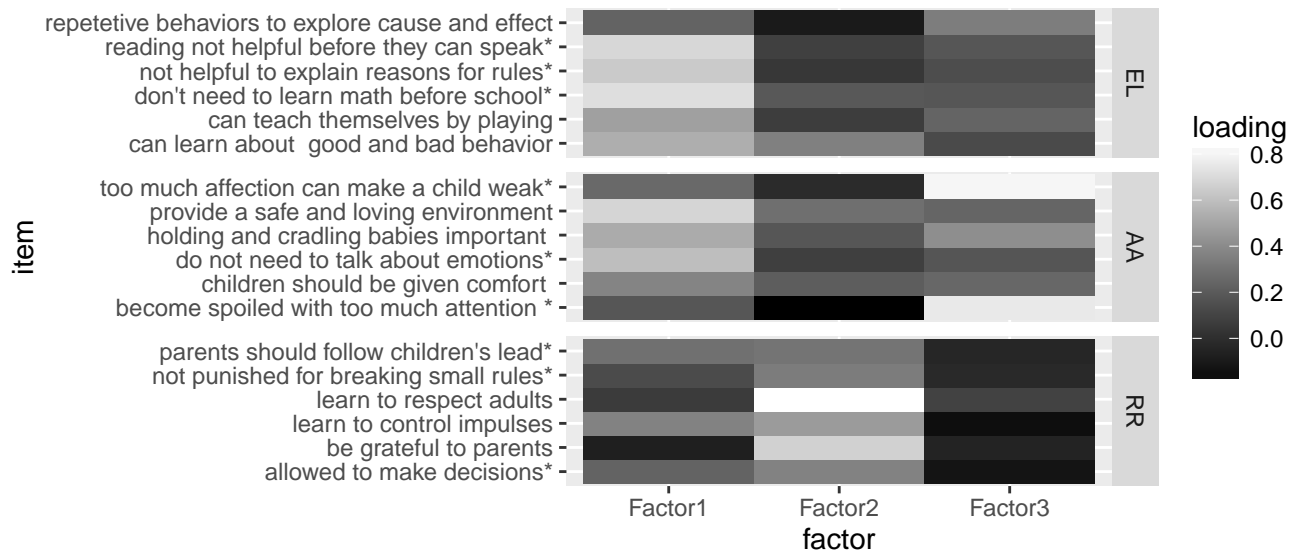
repetetive behaviors to explore cause and effect
reading not helpful before they can speak*
not helpful to explain reasons for rules*
don't need to learn math before school*
can teach themselves by playing
can learn about good and bad behavior

EL

too much affection can make a child weak*
provide a safe and loving environment
holding and cradling babies important
do not need to talk about emotions*
children should be given comfort
become spoiled with too much attention *

AA

parents should follow children's lead*
not punished for breaking small rules*
learn to respect adults
learn to control impulses
be grateful to parents
allowed to make decisions*

RR

item

Factor1
Factor2
Factor3

factor

loading
0.8
0.6
0.4
0.2
0.0